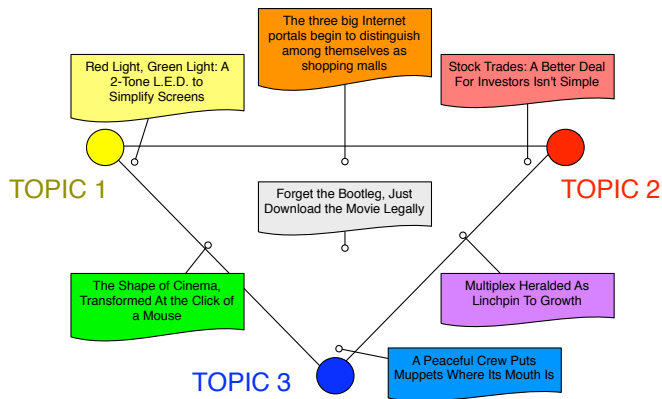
The three big Internet portals begin to distinguish among themselves as shopping malls

Red Light, Green Light: A 2-Tone L.E.D. to Simplify Screens

Stock Trades: A Better Deal For Investors Isn't Simple

TOPIC 1

TOPIC 2

Forget the Bootleg, Just Download the Movie Legally

The Shape of Cinema, Transformed At the Click of a Mouse

Multiplex Heralded As Linchpin To Growth

A Peaceful Crew Puts Muppets Where Its Mouth Is

TOPIC 3